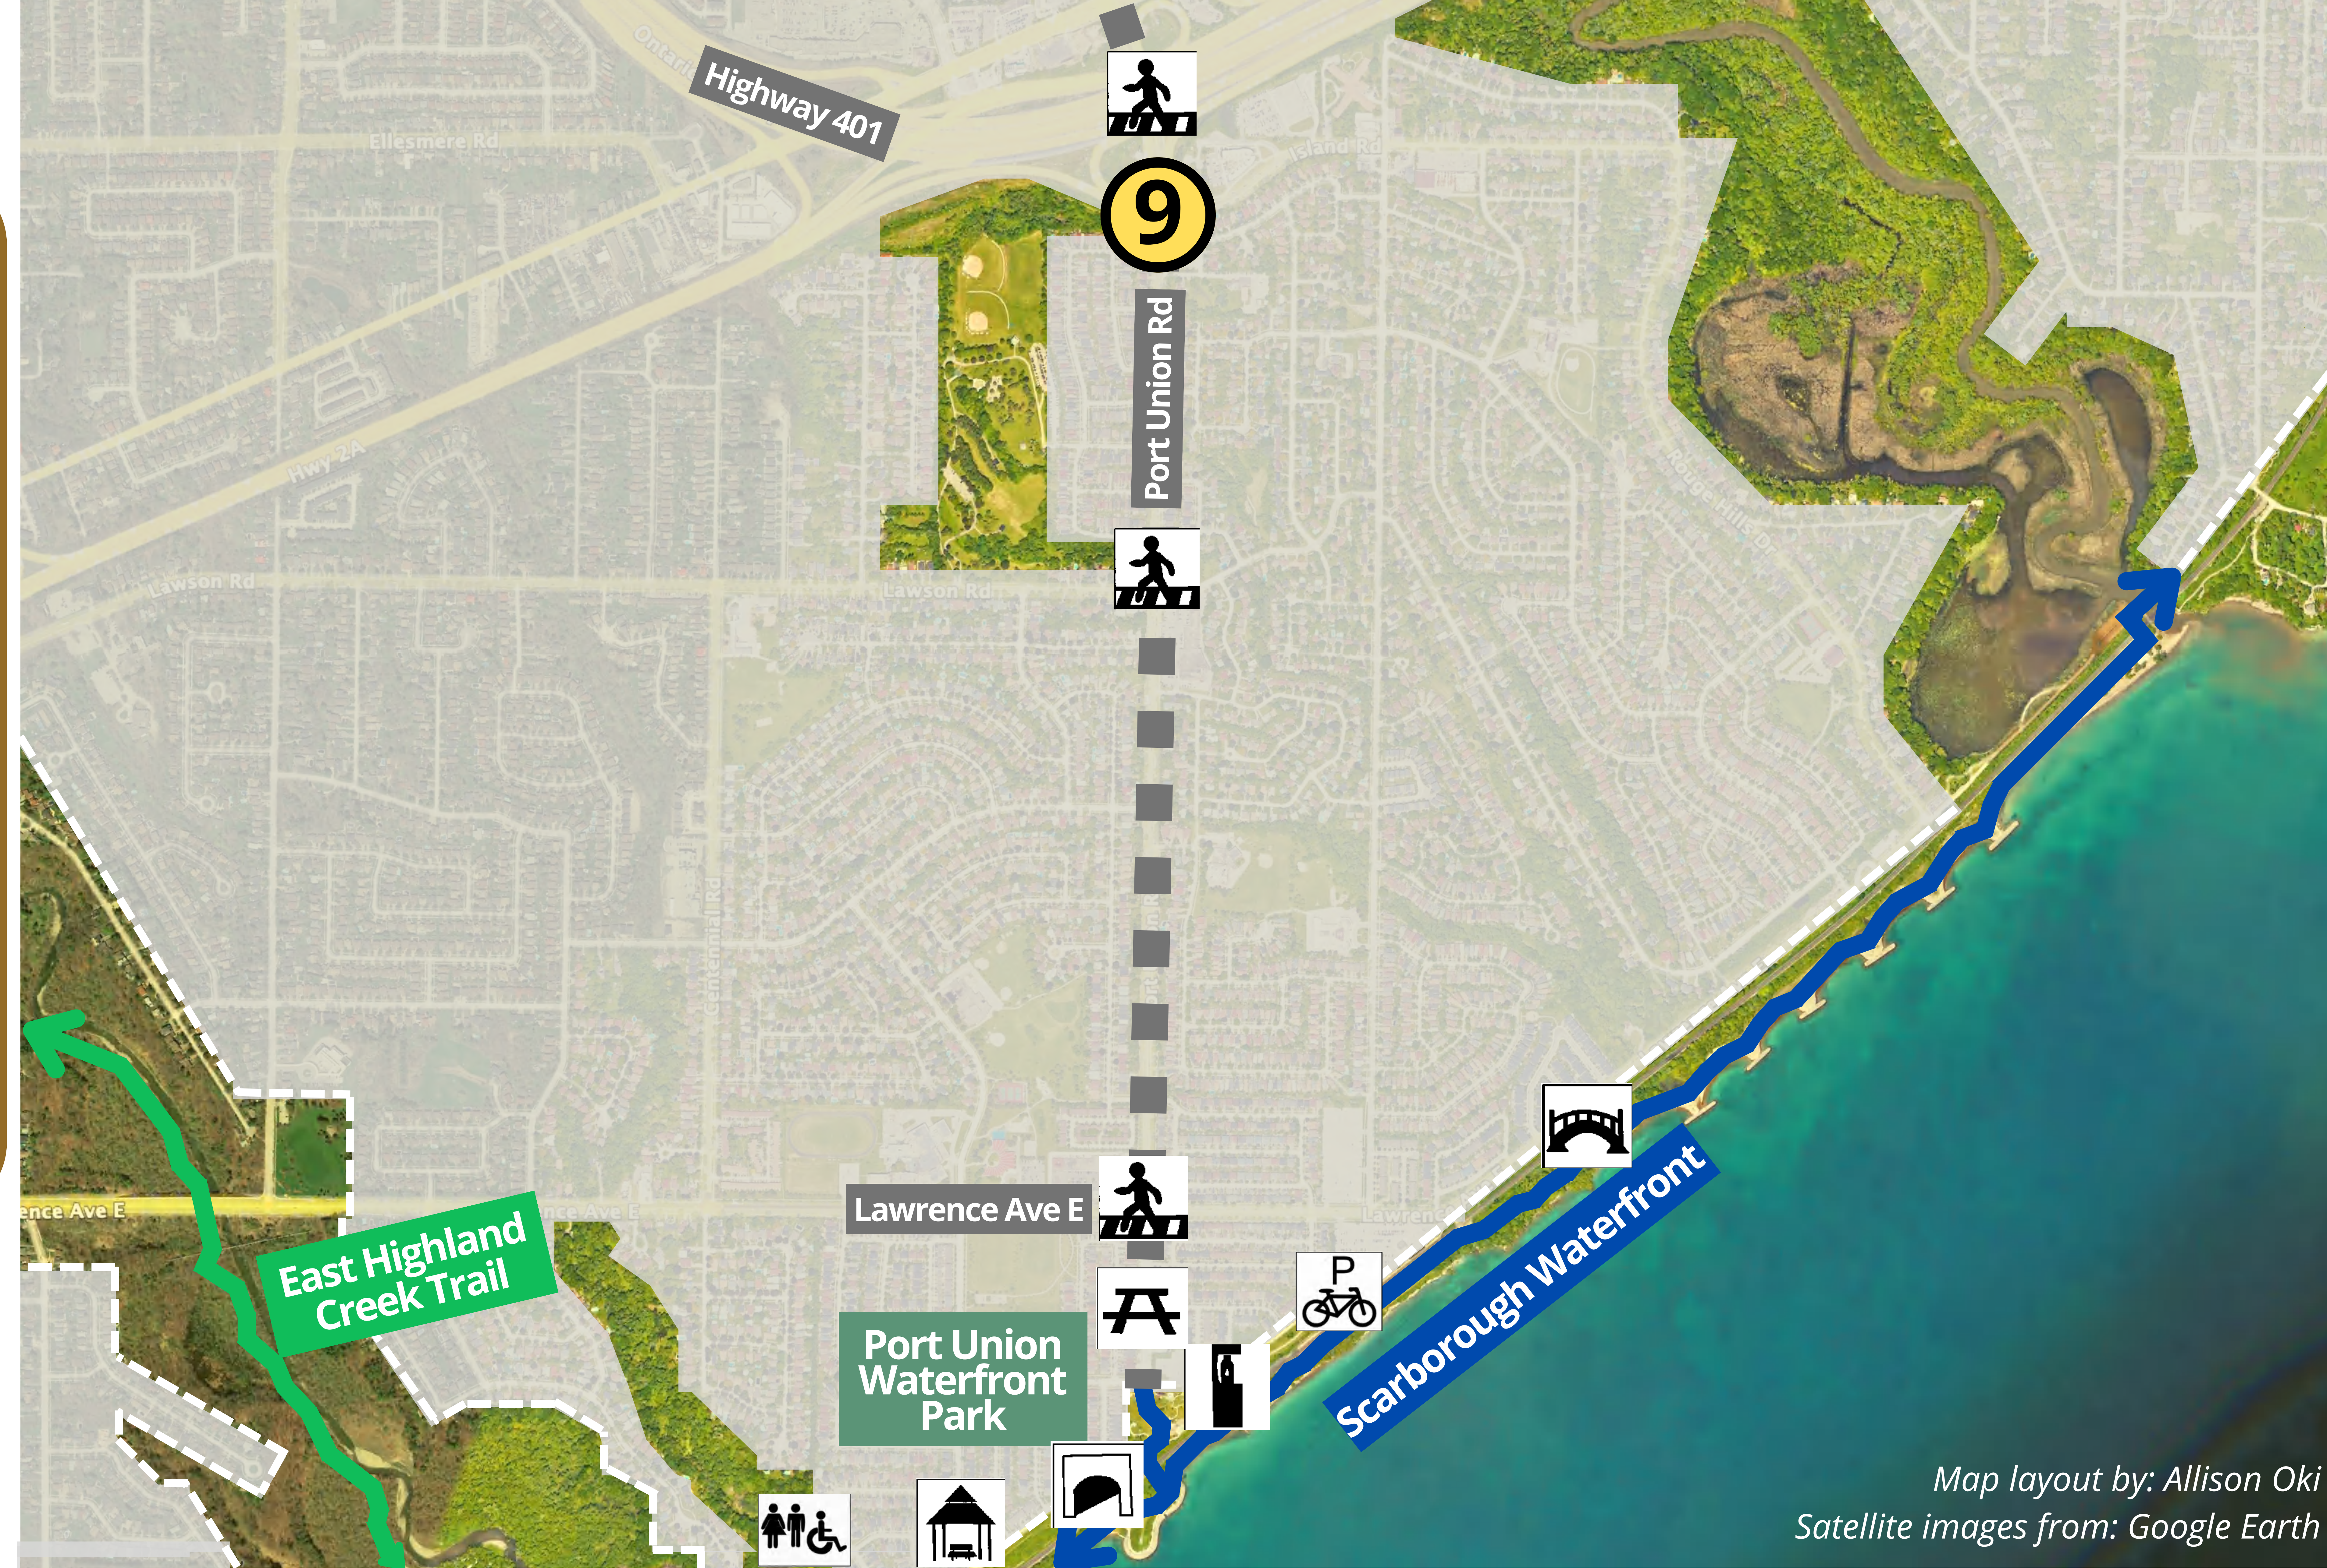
Highway 401
Ellesmere Rd
Ontario
Island Rd
9
Port Union Rd
Hwy 2A
Lawson Rd
Lawson Rd
Rouge Hills Dr
Centennial Rd
Lawrence Ave E
ence Ave E
East Highland Creek Trail
P
Port Union Waterfront Park
Scarborough Waterfront
Lawrence
Map layout by: Allison Oki
Satellite images from: Google Earth